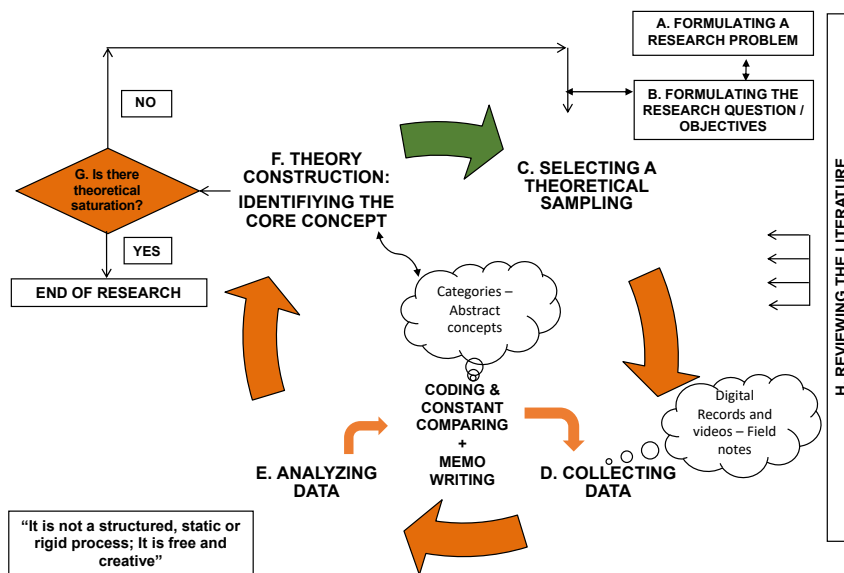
A. FORMULATING A RESEARCH PROBLEM

B. FORMULATING THE RESEARCH QUESTION / OBJECTIVES

NO

G. Is there theoretical saturation?

YES

END OF RESEARCH

F. THEORY CONSTRUCTION: IDENTIFIYING THE CORE CONCEPT

C. SELECTING A THEORETICAL SAMPLING

H. REVIEWING THE LITERATURE

Categories – Abstract concepts

CODING & CONSTANT COMPARING + MEMO WRITING

Digital Records and videos – Field notes

E. ANALYZING DATA

D. COLLECTING DATA

"It is not a structured, static or rigid process; It is free and creative"